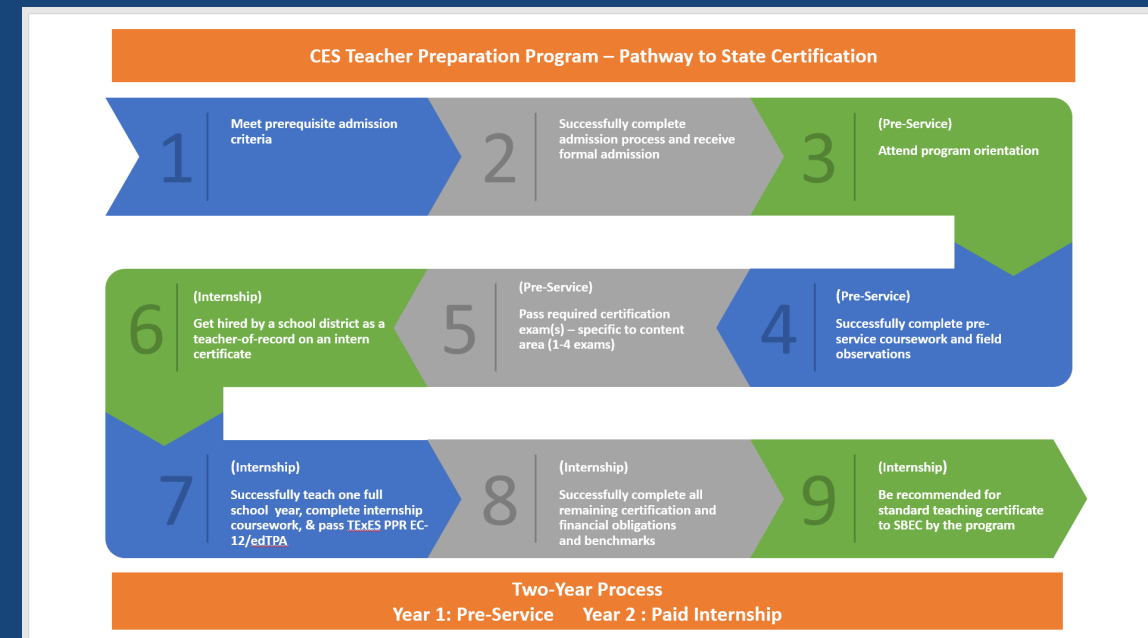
CES Teacher Preparation Program – Pathway to State Certification

1 Meet prerequisite admission criteria

2 Successfully complete admission process and receive formal admission

3 (Pre-Service) Attend program orientation

4 (Pre-Service) Successfully complete pre-service coursework and field observations

5 (Pre-Service) Pass required certification exam(s) – specific to content area (1-4 exams)

6 (Internship) Get hired by a school district as a teacher-of-record on an intern certificate

7 (Internship) Successfully teach one full school year, complete internship coursework, & pass TExES PPR EC-12/edTPA

8 (Internship) Successfully complete all remaining certification and financial obligations and benchmarks

9 (Internship) Be recommended for standard teaching certificate to SBEC by the program

Two-Year Process
Year 1: Pre-Service Year 2 : Paid Internship